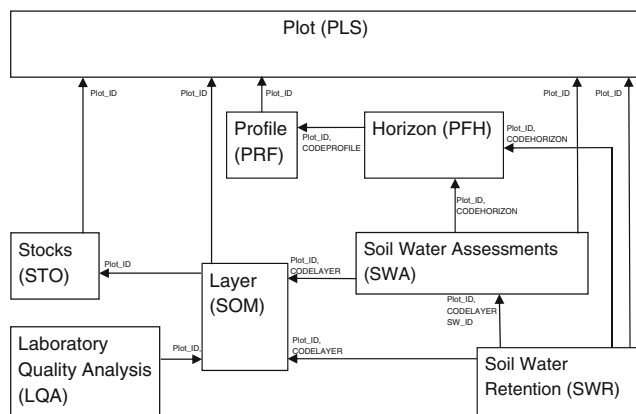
Plot (PLS)

Plot_ID

Plot_ID

Plot_ID

Plot_ID

Plot_ID

Profile (PRF)

Plot_ID, CODEPROFILE

Horizon (PFH)

Plot_ID, CODEHORIZON

Plot_ID, CODEHORIZON

Stocks (STO)

Plot_ID

Layer (SOM)

Plot_ID, CODELAYER

Soil Water Assessments (SWA)

Plot_ID, CODELAYER SW_ID

Laboratory Quality Analysis (LQA)

Plot_ID,

Plot_ID, CODELAYER

Soil Water Retention (SWR)